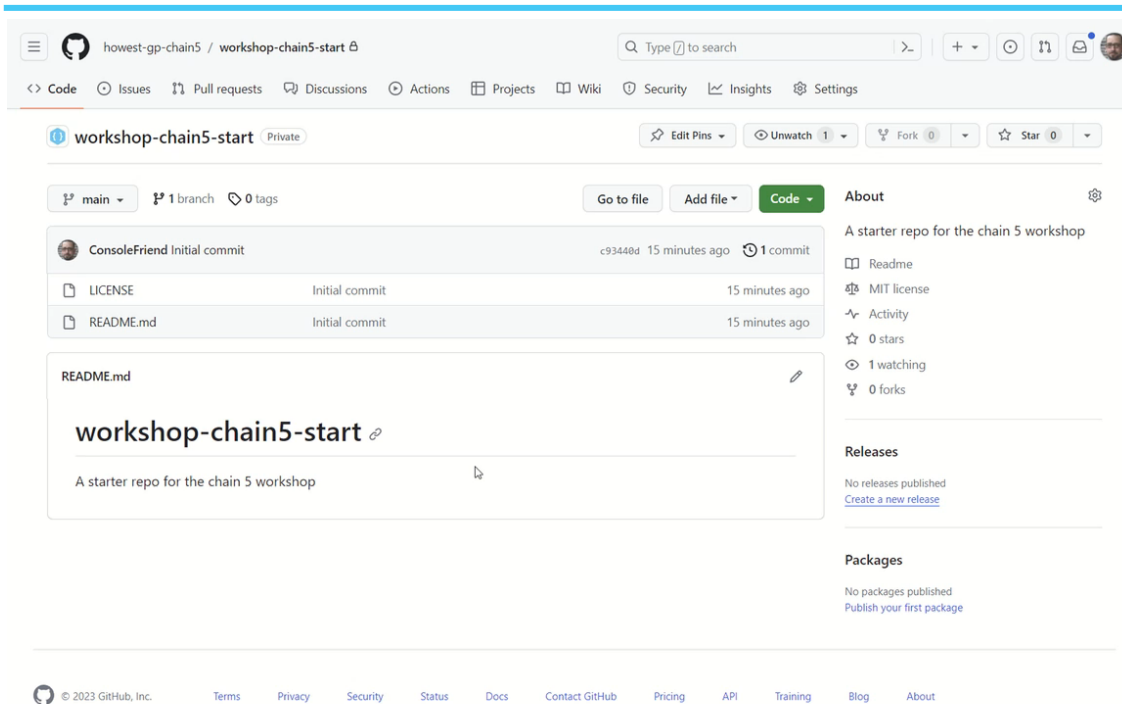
howest-gp-chain5 / workshop-chain5-start

Type / to search

Code Issues Pull requests Discussions Actions Projects Wiki Security Insights Settings

workshop-chain5-start Private

Edit Pins Unwatch 1 Fork 0 Star 0

main 1 branch 0 tags

Go to file Add file Code

ConsoleFriend Initial commit c93440d 15 minutes ago 1 commit

| | | |
|---|---|---|
| LICENSE | Initial commit | 15 minutes ago |
| README.md | Initial commit | 15 minutes ago |

README.md

# workshop-chain5-start

A starter repo for the chain 5 workshop

About

A starter repo for the chain 5 workshop

Readme
MIT license
Activity
0 stars
1 watching
0 forks

Releases

No releases published
Create a new release

Packages

No packages published
Publish your first package

© 2023 GitHub, Inc. Terms Privacy Security Status Docs Contact GitHub Pricing API Training Blog About